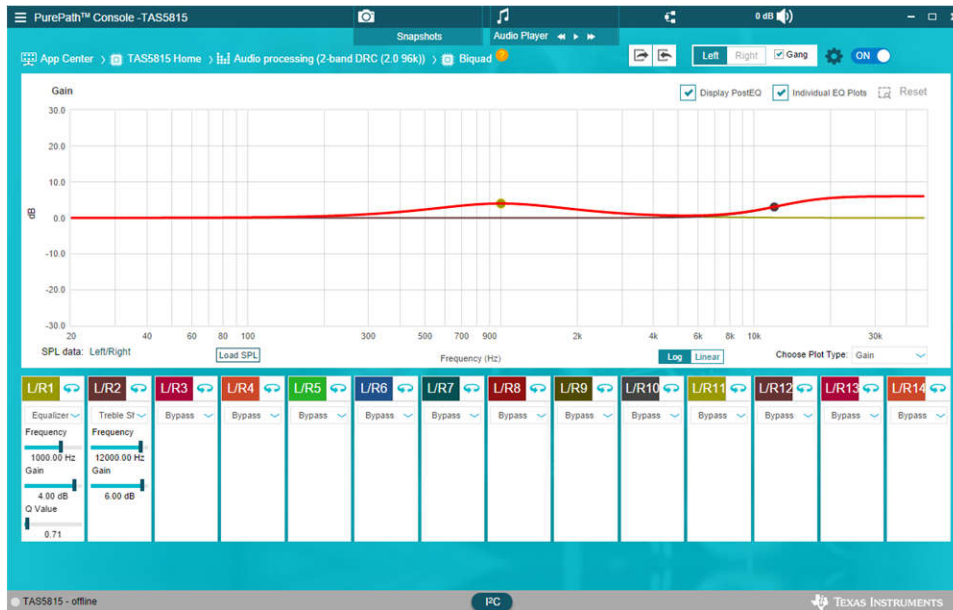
PurePath™ Console -TAS5815

Snapshots

Audio Player

0 dB

App Center > TAS5815 Home > Audio processing (2-band DRC (2.0 96k)) > Biquad

Left Right Gang ON

Gain

Display PostEQ Individual EQ Plots Reset

30.0
20.0
10.0
0.0
-10.0
-20.0
-30.0

dB

20 40 60 80 100 300 500 700 900 2k 4k 6k 8k 10k 30k

SPL data: Left/Right

Load SPL

Frequency (Hz)

Log Linear

Choose Plot Type: Gain

L/R1 L/R2 L/R3 L/R4 L/R5 L/R6 L/R7 L/R8 L/R9 L/R10 L/R11 L/R12 L/R13 L/R14

Equalizer Treble Sf Bypass Bypass Bypass Bypass Bypass Bypass Bypass Bypass Bypass Bypass Bypass Bypass

Frequency
1000.00 Hz
Gain
4.00 dB
Q Value
0.71

Frequency
12000.00 Hz
Gain
6.00 dB

TAS5815 - offline

I²C

TEXAS INSTRUMENTS